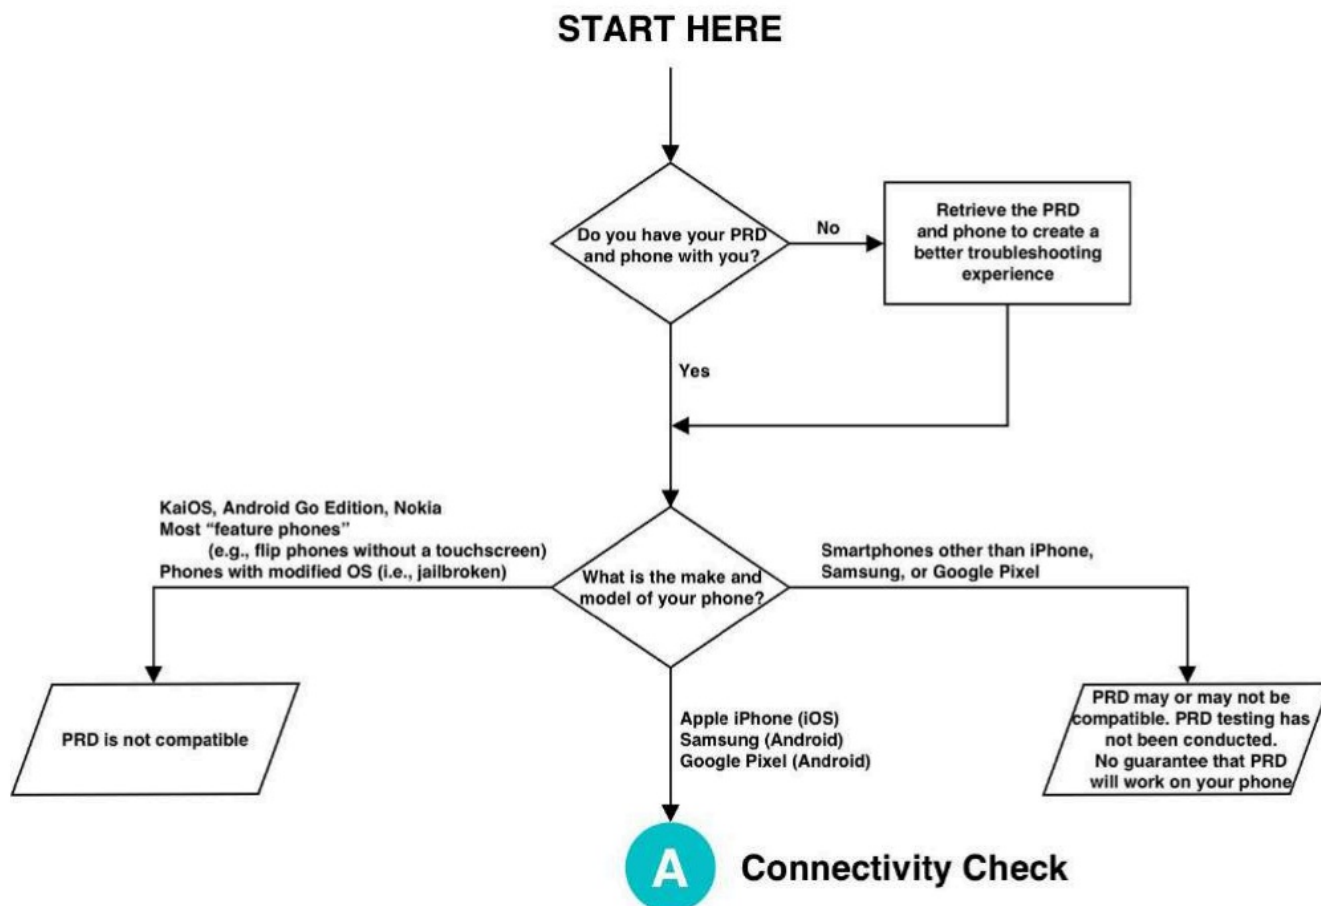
START HERE

Do you have your PRD and phone with you?

No

Retrieve the PRD and phone to create a better troubleshooting experience

Yes

KaiOS, Android Go Edition, Nokia
Most "feature phones"
(e.g., flip phones without a touchscreen)
Phones with modified OS (i.e., jailbroken)

What is the make and model of your phone?

Smartphones other than iPhone, Samsung, or Google Pixel

PRD is not compatible

Apple iPhone (iOS)
Samsung (Android)
Google Pixel (Android)

PRD may or may not be compatible. PRD testing has not been conducted. No guarantee that PRD will work on your phone

A Connectivity Check